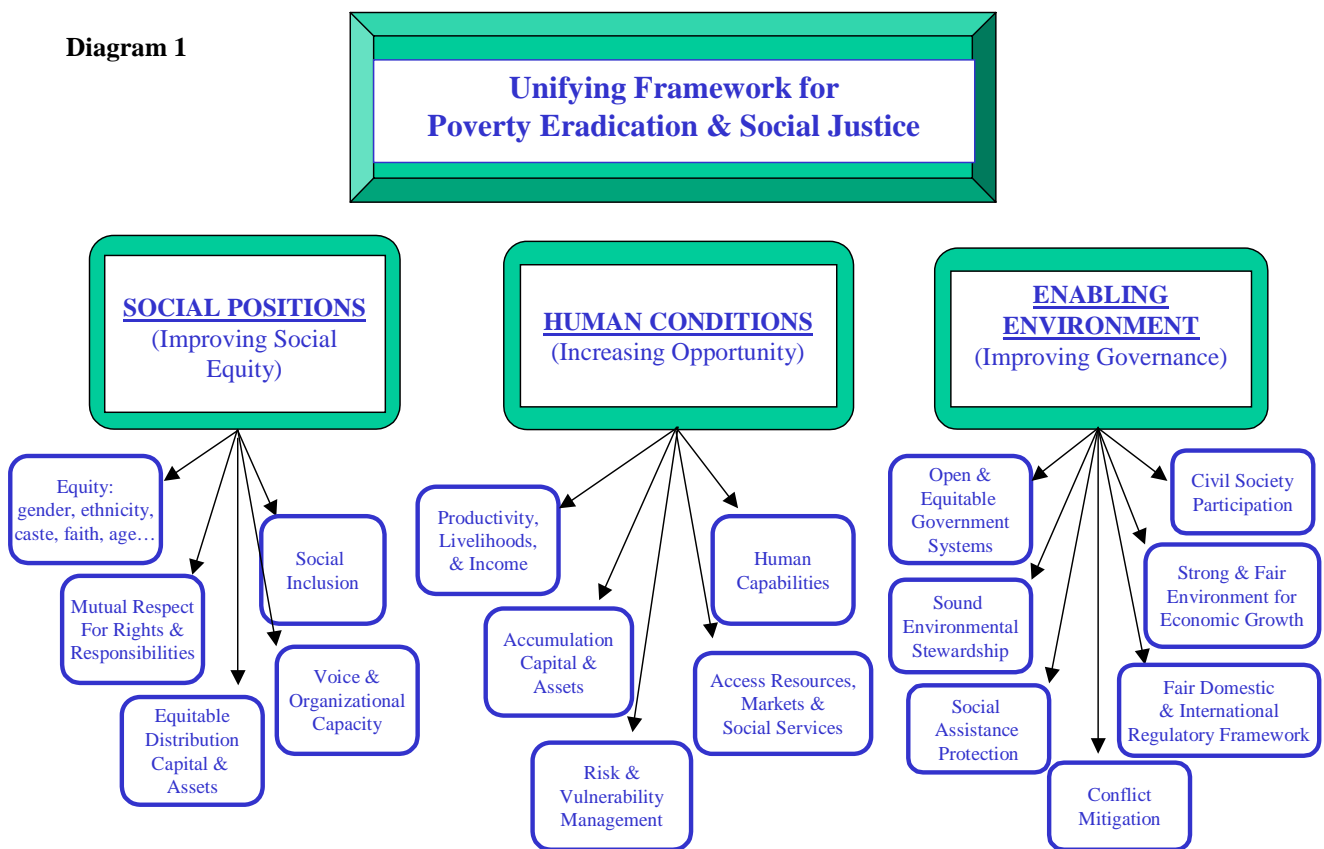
Diagram 1

Unifying Framework for Poverty Eradication & Social Justice

SOCIAL POSITIONS
(Improving Social Equity)

Equity: gender, ethnicity, caste, faith, age…

Social Inclusion

Mutual Respect For Rights & Responsibilities

Voice & Organizational Capacity

Equitable Distribution Capital & Assets

HUMAN CONDITIONS
(Increasing Opportunity)

Productivity, Livelihoods, & Income

Human Capabilities

Accumulation Capital & Assets

Access Resources, Markets & Social Services

Risk & Vulnerability Management

ENABLING ENVIRONMENT
(Improving Governance)

Open & Equitable Government Systems

Civil Society Participation

Strong & Fair Environment for Economic Growth

Sound Environmental Stewardship

Fair Domestic & International Regulatory Framework

Social Assistance Protection

Conflict Mitigation